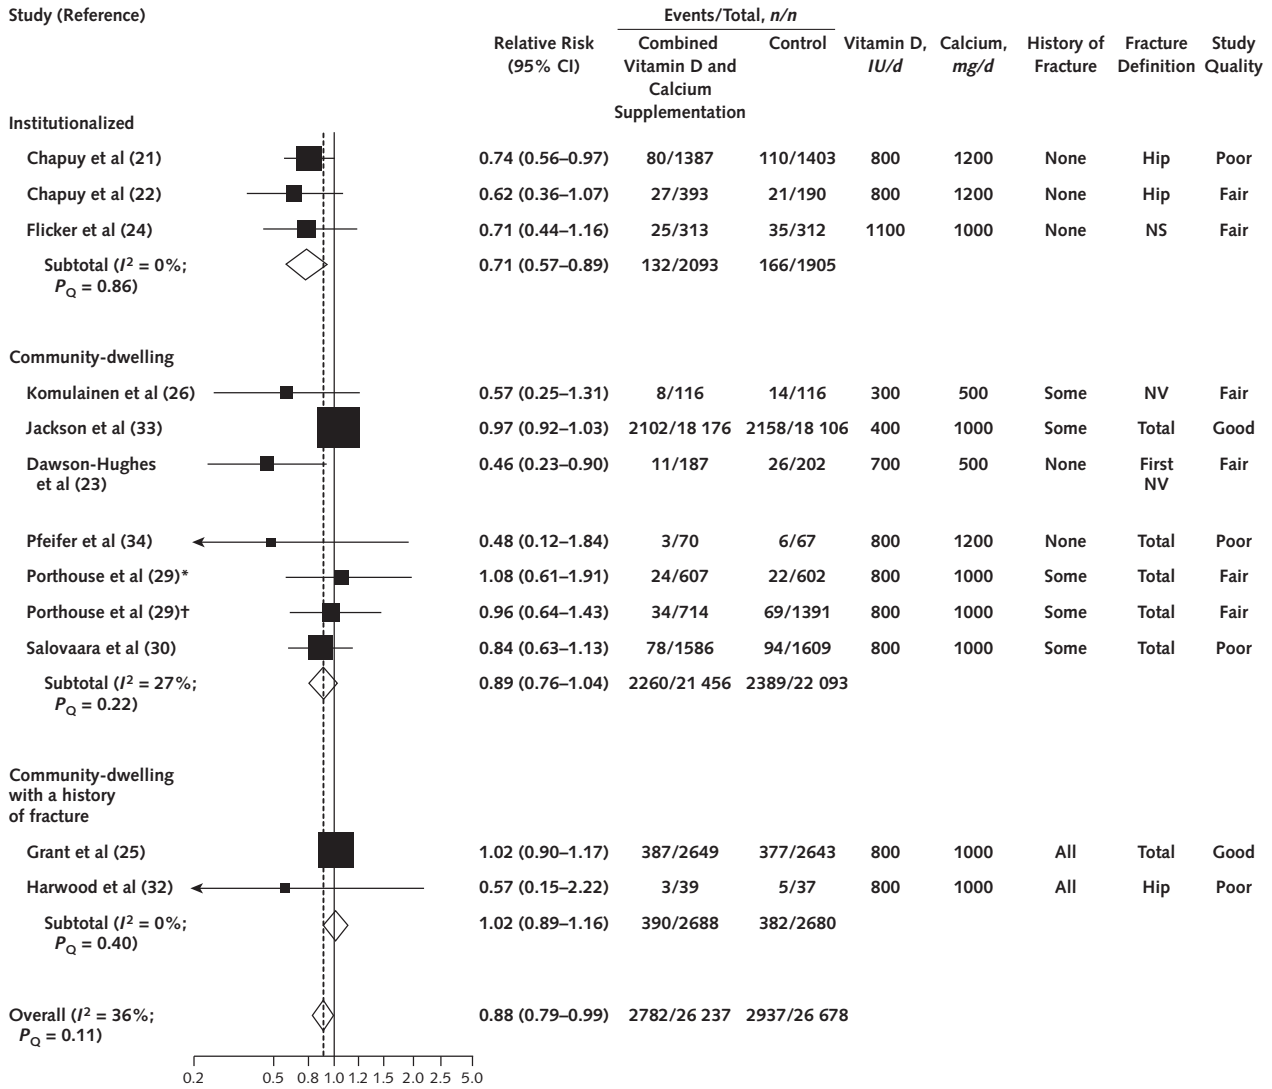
Study (Reference)

| | Relative Risk (95% CI) | Events/Total, *n/n* Combined Vitamin D and Calcium Supplementation | Control | Vitamin D, *IU/d* | Calcium, *mg/d* | History of Fracture | Fracture Definition | Study Quality |
|---|---|---|---|---|---|---|---|---|
| **Institutionalized** | | | | | | | | |
| Chapuy et al (21) | 0.74 (0.56–0.97) | 80/1387 | 110/1403 | 800 | 1200 | None | Hip | Poor |
| Chapuy et al (22) | 0.62 (0.36–1.07) | 27/393 | 21/190 | 800 | 1200 | None | Hip | Fair |
| Flicker et al (24) | 0.71 (0.44–1.16) | 25/313 | 35/312 | 1100 | 1000 | None | NS | Fair |
| Subtotal ($I^2$ = 0%; $P_Q$ = 0.86) | 0.71 (0.57–0.89) | 132/2093 | 166/1905 | | | | | |
| **Community-dwelling** | | | | | | | | |
| Komulainen et al (26) | 0.57 (0.25–1.31) | 8/116 | 14/116 | 300 | 500 | Some | NV | Fair |
| Jackson et al (33) | 0.97 (0.92–1.03) | 2102/18 176 | 2158/18 106 | 400 | 1000 | Some | Total | Good |
| Dawson-Hughes et al (23) | 0.46 (0.23–0.90) | 11/187 | 26/202 | 700 | 500 | None | First NV | Fair |
| Pfeifer et al (34) | 0.48 (0.12–1.84) | 3/70 | 6/67 | 800 | 1200 | None | Total | Poor |
| Porthouse et al (29)* | 1.08 (0.61–1.91) | 24/607 | 22/602 | 800 | 1000 | Some | Total | Fair |
| Porthouse et al (29)† | 0.96 (0.64–1.43) | 34/714 | 69/1391 | 800 | 1000 | Some | Total | Fair |
| Salovaara et al (30) | 0.84 (0.63–1.13) | 78/1586 | 94/1609 | 800 | 1000 | Some | Total | Poor |
| Subtotal ($I^2$ = 27%; $P_Q$ = 0.22) | 0.89 (0.76–1.04) | 2260/21 456 | 2389/22 093 | | | | | |
| **Community-dwelling with a history of fracture** | | | | | | | | |
| Grant et al (25) | 1.02 (0.90–1.17) | 387/2649 | 377/2643 | 800 | 1000 | All | Total | Good |
| Harwood et al (32) | 0.57 (0.15–2.22) | 3/39 | 5/37 | 800 | 1000 | All | Hip | Poor |
| Subtotal ($I^2$ = 0%; $P_Q$ = 0.40) | 1.02 (0.89–1.16) | 390/2688 | 382/2680 | | | | | |
| Overall ($I^2$ = 36%; $P_Q$ = 0.11) | 0.88 (0.79–0.99) | 2782/26 237 | 2937/26 678 | | | | | |

0.2 0.5 0.8 1.0 1.2 1.5 2.0 2.5 5.0